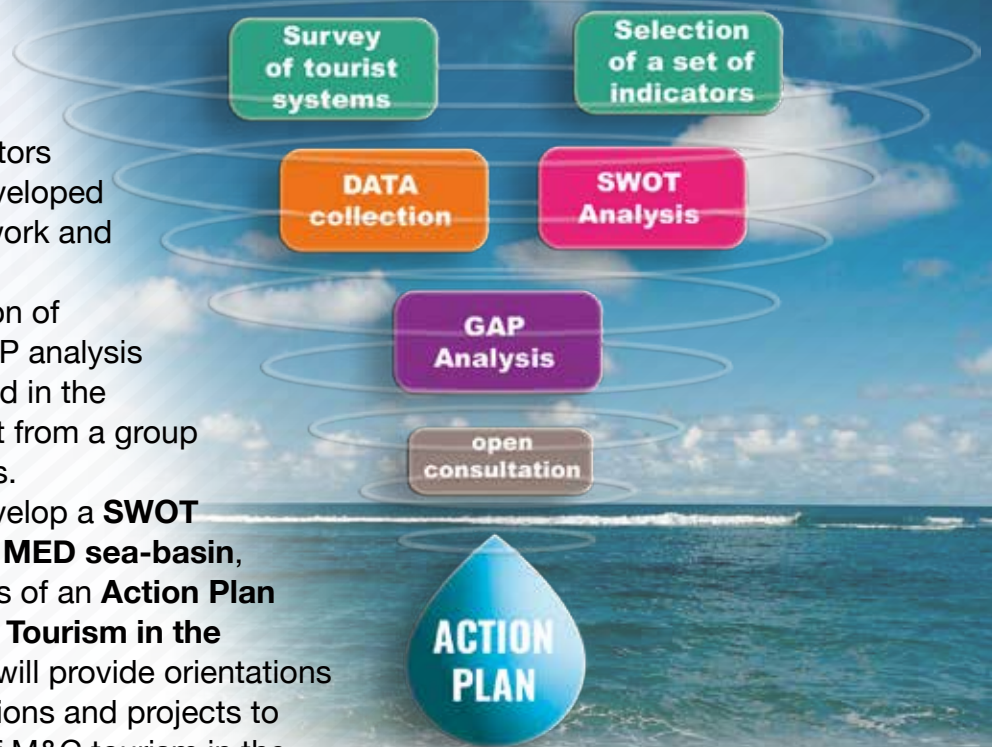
tors
veloped
work and

on of
P analysis
d in the
t from a group
s.
velop a **SWOT**
**MED sea-basin**,
s of an **Action Plan**
**Tourism in the**
will provide orientations
ions and projects to
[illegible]

Survey of tourist systems

Selection of a set of indicators

DATA collection

SWOT Analysis

GAP Analysis

open consultation

ACTION PLAN